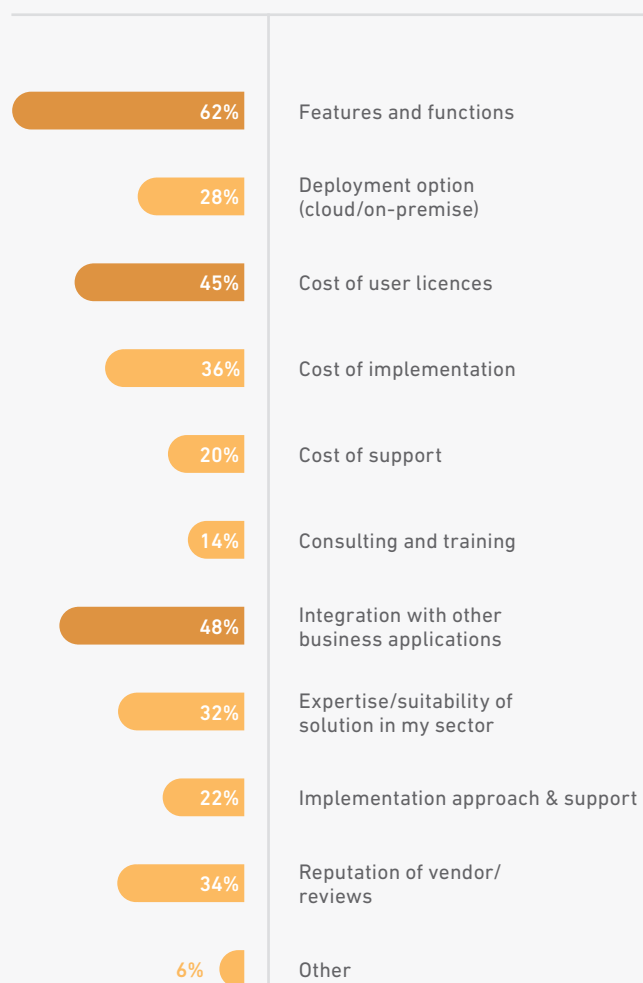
62% Features and functions

28% Deployment option (cloud/on-premise)

45% Cost of user licences

36% Cost of implementation

20% Cost of support

14% Consulting and training

48% Integration with other business applications

32% Expertise/suitability of solution in my sector

22% Implementation approach & support

34% Reputation of vendor/ reviews

6% Other